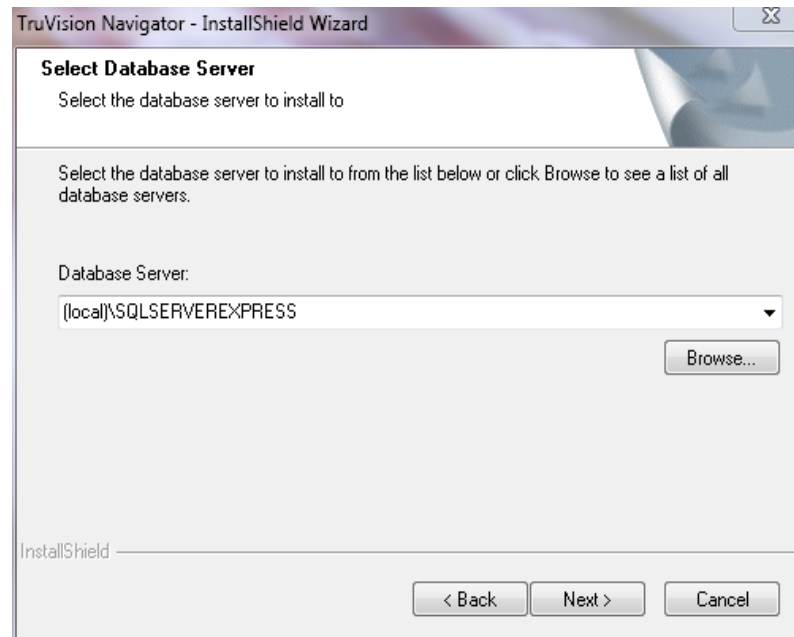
TruVision Navigator - InstallShield Wizard

Select Database Server
Select the database server to install to

Select the database server to install to from the list below or click Browse to see a list of all database servers.

Database Server:

(local)\SQLSERVEREXPRESS

Browse...

InstallShield

< Back
Next >
Cancel